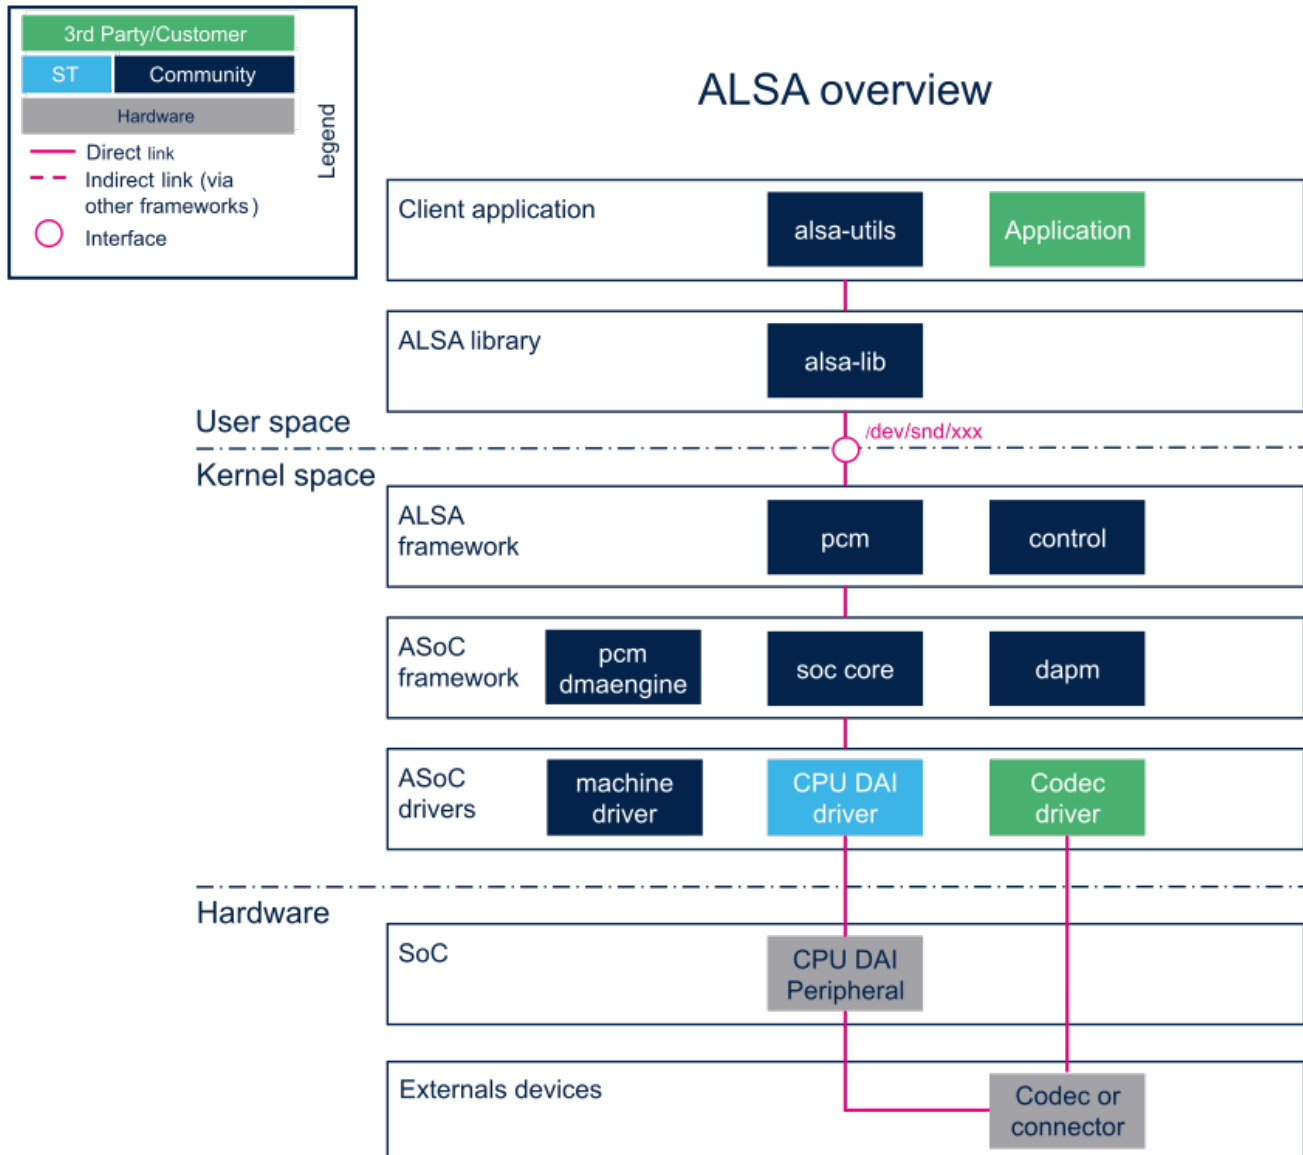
3rd Party/Customer
ST
Community
Hardware
Direct link
Indirect link (via other frameworks)
Interface
Legend

ALSA overview

Client application
alsa-utils
Application

ALSA library
alsa-lib

User space
/dev/snd/xxx
Kernel space

ALSA framework
pcm
control

ASoC framework
pcm dmaengine
soc core
dapm

ASoC drivers
machine driver
CPU DAI driver
Codec driver

Hardware

SoC
CPU DAI Peripheral

Externals devices
Codec or connector